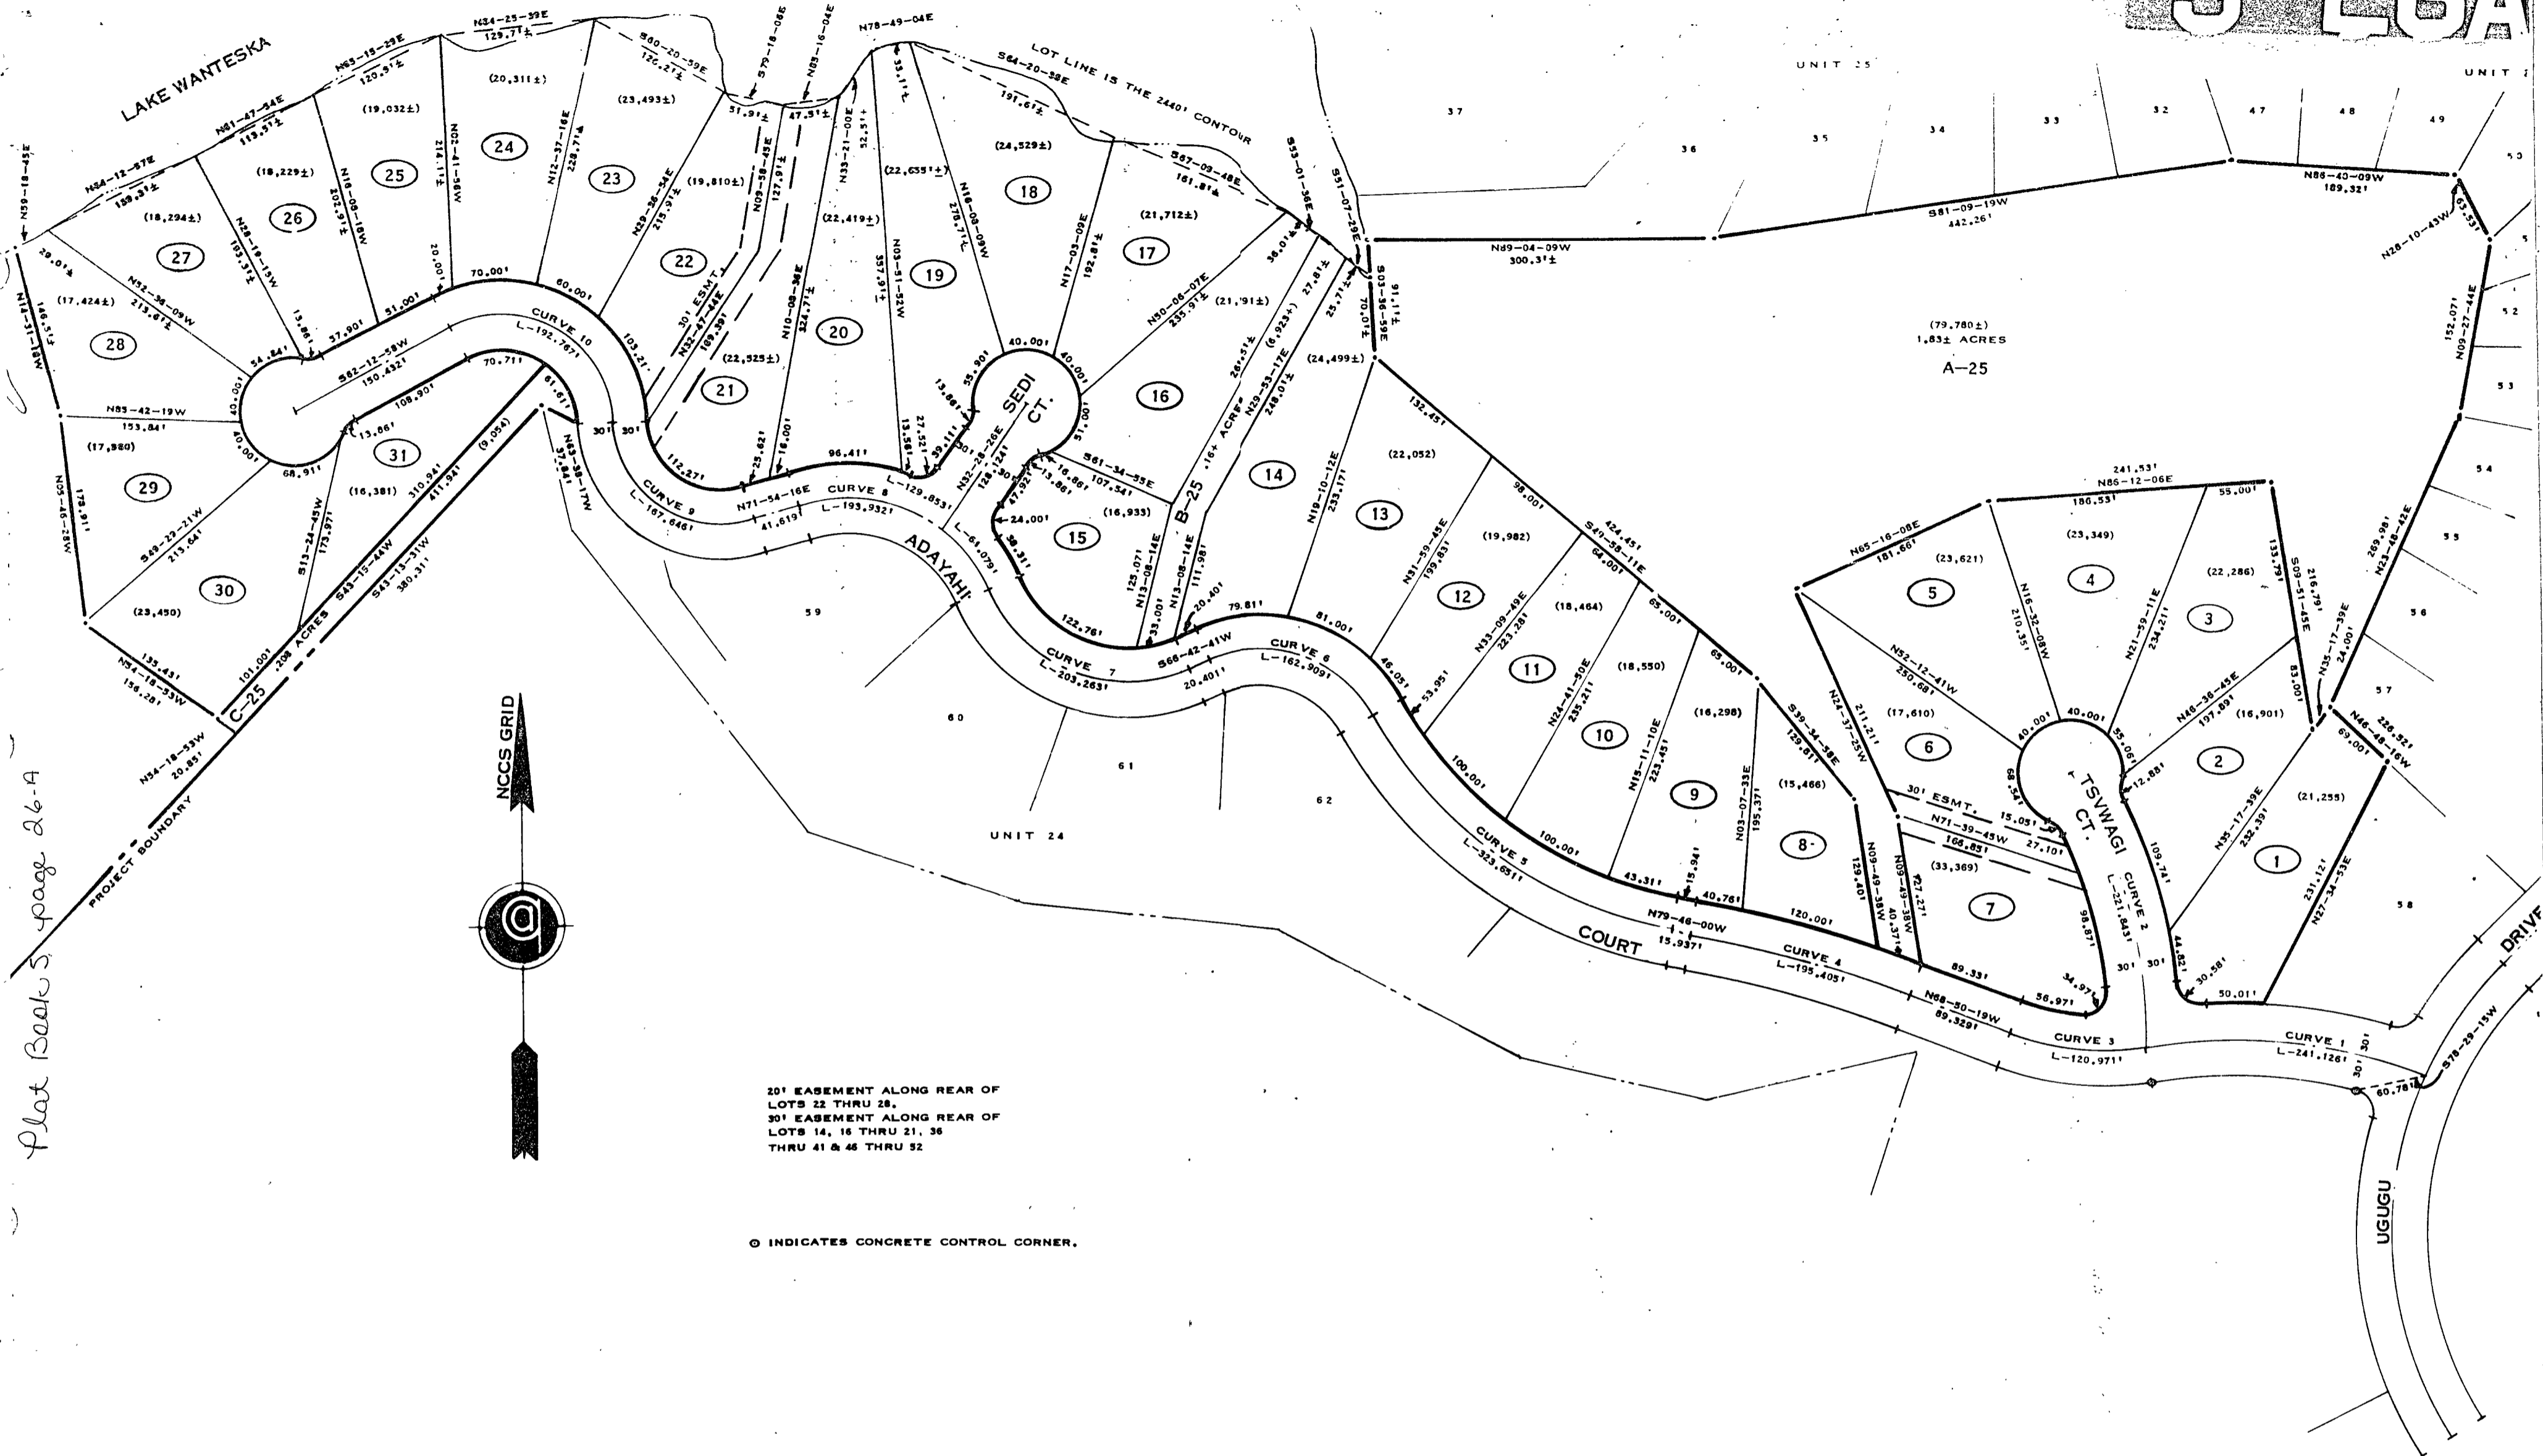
LAKE WANTESKA

UNIT 25

UNIT 1

LOT LINE IS THE 2440' CONTOUR

N34-25-39E 129.71'±
N65-15-29E 120.91'±
N81-47-54E 113.51'±
N54-12-57E 159.81'±
N39-18-45E
S60-20-59E 126.27'±
S79-18-06E
N83-16-04E
N78-49-04E
S64-20-58E 191.67'±
S67-09-48E 161.81'±
S53-01-36E
S51-07-26E

(20,311±) 24
(19,032±) 25
(18,229±) 26
(18,294±) 27
(17,424±) 28
(23,493±) 23
(19,810±) 22
(22,419±) 20
(22,655'±) 19
(24,529±) 18
(21,712±) 17
(21,91±) 16
(22,525±) 21

37 36 35 34 33 32 47 48 49 50

N89-04-09W 300.3'±
S81-09-19W 442.26'
N86-40-09W 189.32'
N28-10-43W 63.53'

(79,780±)
1.83± ACRES
A-25

51 52 53 54 55 56 57 58

152.07'
N09-27-44E

N02-41-56W 214.11'±
N18-08-18W 202.91'±
N28-19-15W 193.37'±
N32-36-09W 213.67'±
N12-37-16E 228.71'±
N29-36-54E 215.97'±
N09-58-43E 127.91'±
N33-21-00E 52.51'±
N10-08-36E 324.71'±
N05-51-52W 357.91'±
N16-08-09W 278.71'±
N17-03-09E 192.81'±
N50-06-07E 235.91'±
N29-53-17E 248.01'±

30' ESMT.
N32-47-44E 189.39'

51.91'± 47.51'± 33.11'± 29.01'± 146.51'±
N18-31-11W

CURVE 10 L-192.767'
S62-12-58W 150.432'
70.00' 60.00' 51.00' 57.90' 54.84' 40.00' 20.00' 13.86' 103.21'
N83-42-19W 153.84'
70.71' 108.90' 13.86' 68.91' 40.00'
81.61'
30' 30'
112.27' 25.62' 16.00' 96.41' 13.58' 27.52' 13.86' 55.90' 40.00' 40.00' 51.00' 30.11'

SEDI CT.

(17,980) 29
(16,381) 31
(23,450) 30

N05-46-28W 178.91'
S49-23-21W 213.64'
S13-24-45W 173.97'
(9,054)
S43-15-44W 310.94' 411.94'
S43-13-31W 380.31'
.208 ACRES
C-25
101.00'
135.43'
N54-18-53W 156.28'
N54-18-53W 20.85'
PROJECT BOUNDARY
N53-38-17W 37.84'

CURVE 9 L-167.646'
N71-54-16E 41.619'
CURVE 8 L-193.932'
L-129.853'
N32-18-26E 128.12'
S61-34-55E 107.54'
16.86' 13.86' 47.92' 24.00' 30.30' 36.31'
(16,933) 15
L-61.079'
B-25 .16± ACRE (6,923±)
36.01'± 27.61'± 25.71'± 70.01'± 16.11'±
S03-36-59E
(24,499±) 14
N19-10-12E 233.17'
125.07' N13-08-14E 33.00'
N13-08-14E 111.98' 20.40'
79.81' 81.00'
122.76'
ADAYAHI
CURVE 7 L-203.263'
S66-42-41W 20.401'
CURVE 6 L-162.909'

132.45' (22,052) 13
98.00' (19,982) 12
S49-58-11E 424.45' 64.00'
N31-59-48E 199.83'
N33-09-49E 223.28'
(18,464) 11
N24-41-50E 235.21'
(18,550) 10
N15-11-10E 223.45'
65.00' 65.00'
(16,298) 9
S39-34-38E 129.61'
N03-07-33E 195.37'
(15,466) 8
46.05' 53.95' 100.00' 100.00' 43.31' 15.94' 40.76' 120.00'

59 60 61 62
UNIT 24

CURVE 5 L-323.651'
COURT
N79-46-00W 15.937'
CURVE 4 L-195.405'
N68-50-19W 89.329'
CURVE 3 L-120.971'
CURVE 1 L-241.126'
30' 30'
60.78'
S78-29-15W
UGUGU
DRIVE

241.53' N86-12-06E 180.53' 55.00'
N65-16-08E 181.66'
(23,621) 5
(23,349) 4
(22,286) 3
N16-32-08W 210.35'
N21-59-11E 234.21'
133.79' S09-51-45E 216.79'
269.98' N23-48-42E
N35-17-39E 24.00'
N52-12-41W 250.68'
(17,610) 6
N24-37-25W 211.21'
N46-36-45E 197.89'
(16,901) 2
83.00'
N46-48-16W 228.52' 69.00'
40.00' 40.00' 55.06' 12.88'
TSVWAGI CT.
30' ESMT. 15.05'
N71-39-45W 166.85' 27.10'
(33,369) 7
68.54'
N35-17-39E 232.39'
(21,255) 1
231.12' N27-34-53E
109.74'
CURVE 2 L-221.843'
98.87'
N09-49-38W 129.40'
N09-49-38W 40.37' 127.27'
89.33' 56.97' 34.97' 30' 30' 44.82' 30.58' 50.01'

NCCS GRID

20' EASEMENT ALONG REAR OF LOTS 22 THRU 28.
30' EASEMENT ALONG REAR OF LOTS 14, 16 THRU 21, 36 THRU 41 & 46 THRU 52

⊙ INDICATES CONCRETE CONTROL CORNER.

Plat Book 5 page 26-A